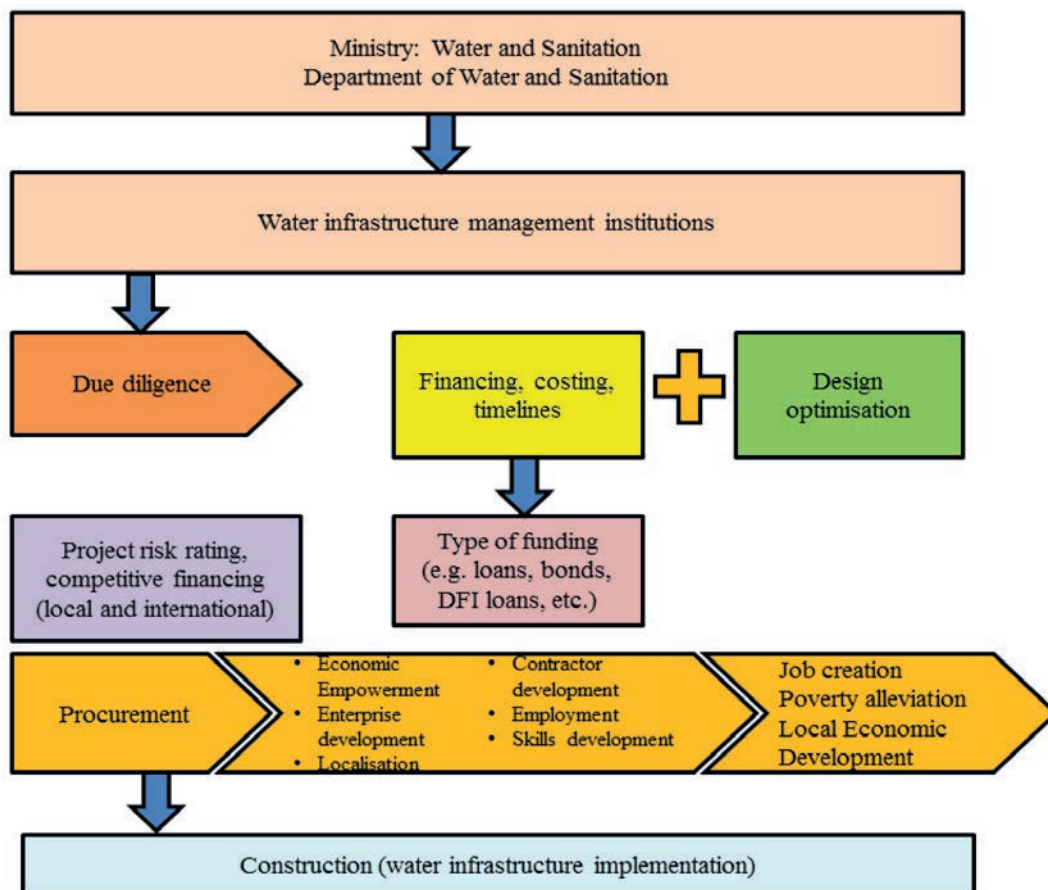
Ministry: Water and Sanitation
Department of Water and Sanitation

Water infrastructure management institutions

Due diligence

Financing, costing, timelines

Design optimisation

Project risk rating, competitive financing (local and international)

Type of funding (e.g. loans, bonds, DFI loans, etc.)

Procurement

- Economic Empowerment
- Enterprise development
- Localisation

- Contractor development
- Employment
- Skills development

Job creation
Poverty alleviation
Local Economic Development

Construction (water infrastructure implementation)